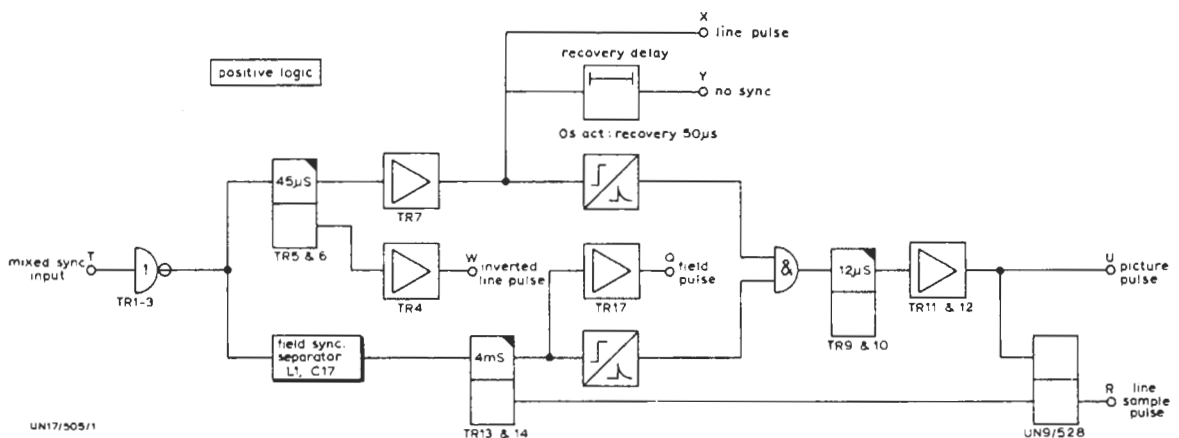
positive logic

X line pulse

recovery delay

Y no sync

0s act: recovery 50μs

mixed sync input T

1

TR1-3

45μS

TR5 & 6

TR7

TR4

W inverted line pulse

TR17

Q field pulse

&

12μS

TR9 & 10

TR11 & 12

U picture pulse

field sync. separator L1, C17

4mS

TR13 & 14

UN9/528

R line sample pulse

UN17/505/1